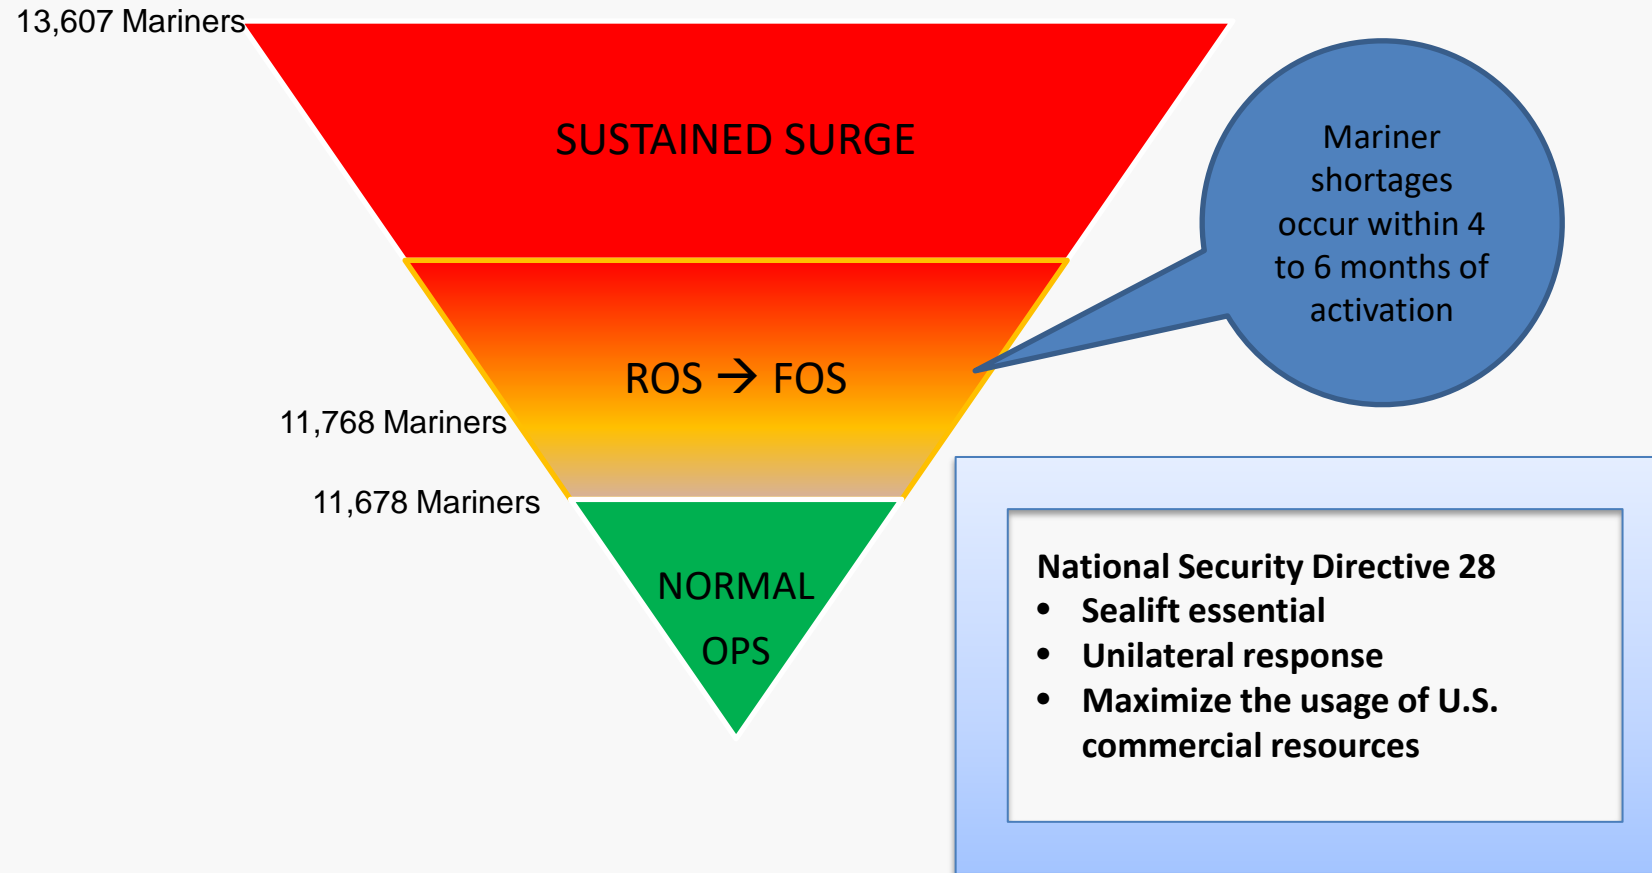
13,607 Mariners

SUSTAINED SURGE

Mariner shortages occur within 4 to 6 months of activation

ROS → FOS

11,768 Mariners

11,678 Mariners

NORMAL OPS

National Security Directive 28
- Sealift essential
- Unilateral response
- Maximize the usage of U.S. commercial resources